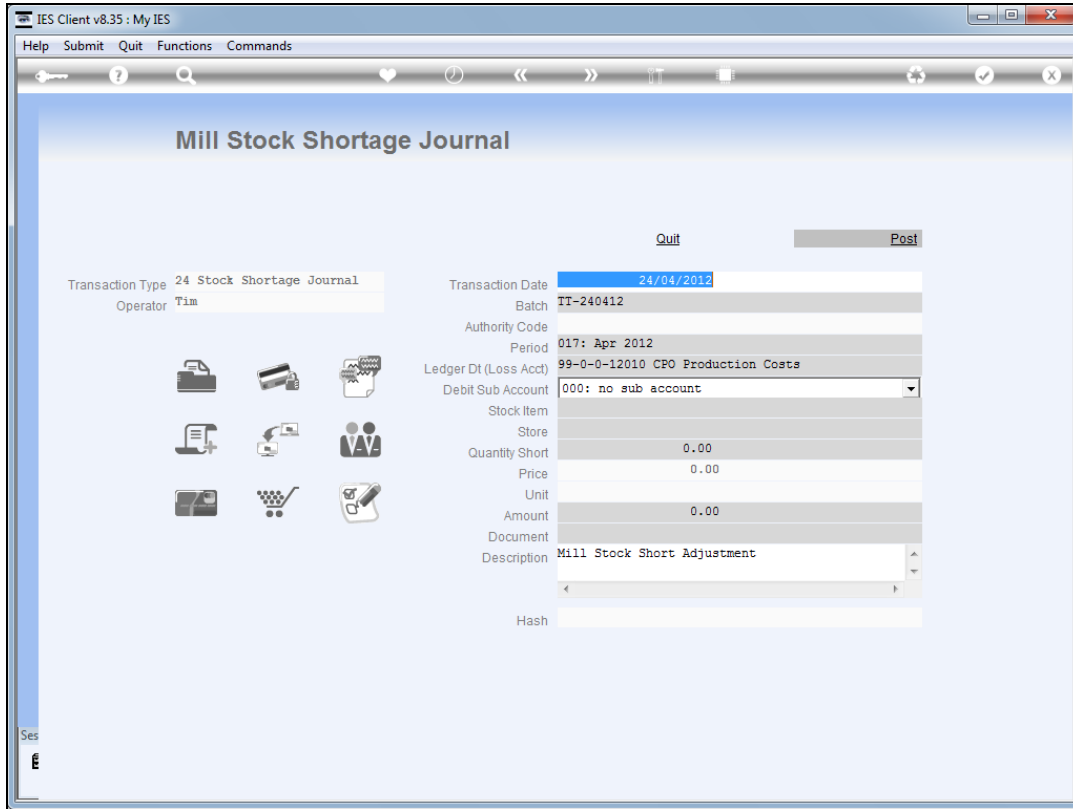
IES Client v8.35 : My IES

Help Submit Quit Functions Commands

Mill Stock Shortage Journal

Quit

Post

Transaction Type 24 Stock Shortage Journal

Operator Tim

Transaction Date 24/04/2012

Batch TT-240412

Authority Code

Period 017: Apr 2012

Ledger Dt (Loss Acct) 99-0-0-12010 CPO Production Costs

Debit Sub Account 000: no sub account

Stock Item

Store

Quantity Short 0.00

Price 0.00

Unit

Amount 0.00

Document

Description Mill Stock Short Adjustment

Hash

Ses